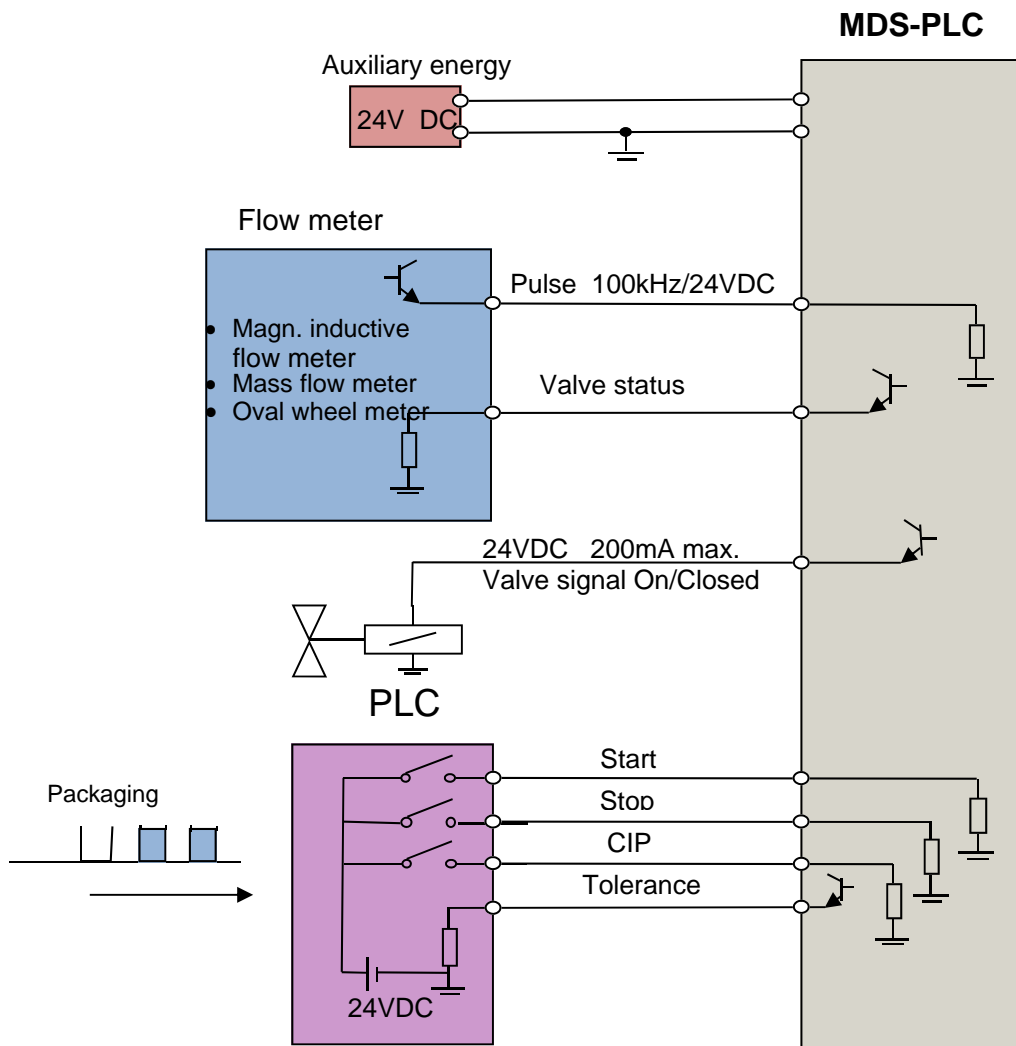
MDS-PLC

Auxiliary energy

24V DC

Flow meter

- Magn. inductive flow meter
- Mass flow meter
- Oval wheel meter

Pulse 100kHz/24VDC

Valve status

24VDC 200mA max.
Valve signal On/Closed

PLC

Packaging

Start

Stop

CIP

Tolerance

24VDC